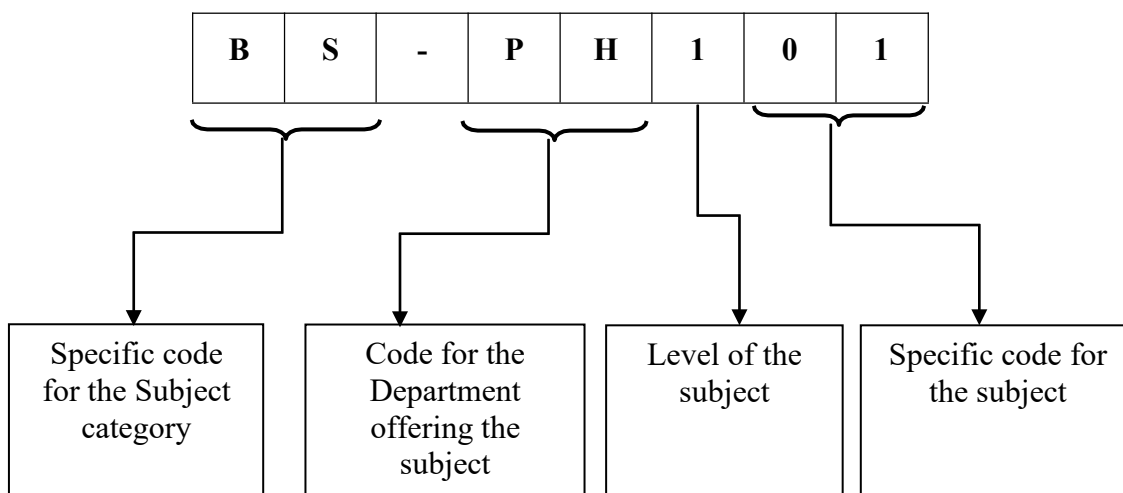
| B | S | - | P | H | 1 | 0 | 1 |
|---|---|---|---|---|---|---|---|

Specific code for the Subject category

Code for the Department offering the subject

Level of the subject

Specific code for the subject